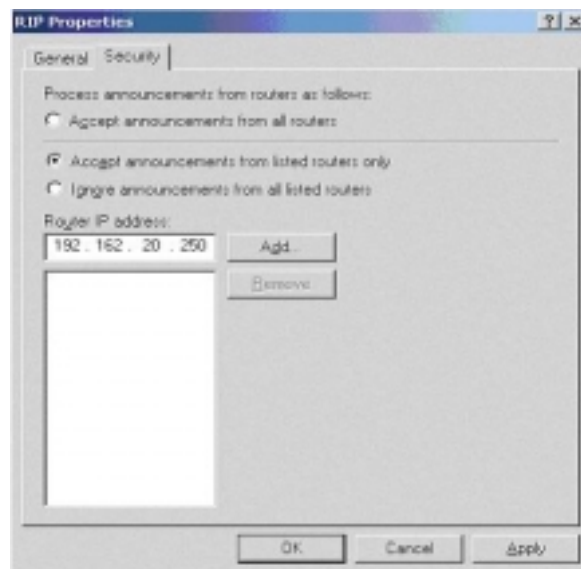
RIP Properties

?| ×

General | Security

Process announcements from routers as follows:

Accept announcements from all routers

Accept announcements from listed routers only

Ignore announcements from all listed routers

Router IP address:

192 . 162 . 20 . 250

Add...

Remove

OK

Cancel

Apply